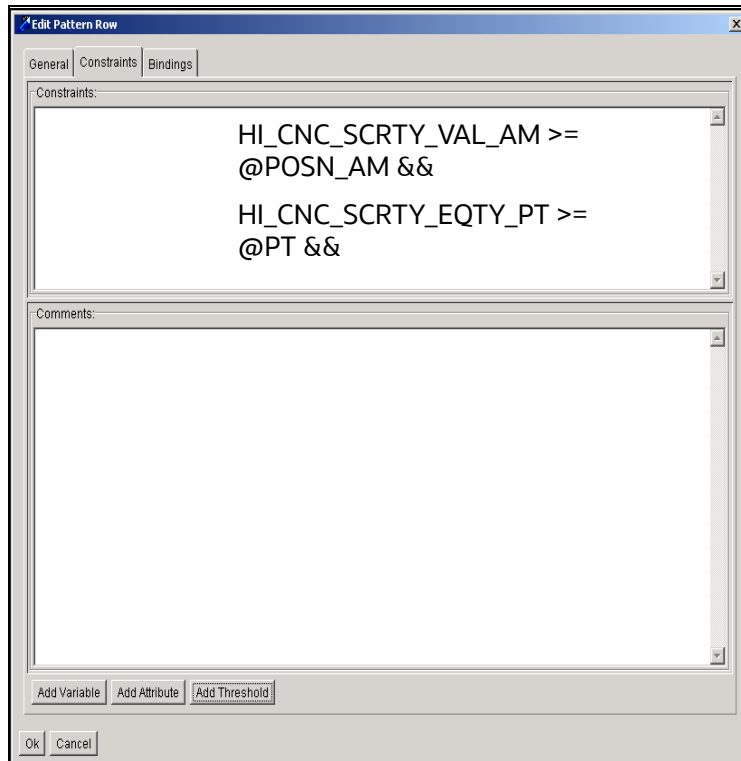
Edit Pattern Row

General | Constraints | Bindings

Constraints:

HI_CNC_SCRTY_VAL_AM >= @POSN_AM &&

HI_CNC_SCRTY_EQTY_PT >= @PT &&

Comments:

Add Variable | Add Attribute | Add Threshold

Ok | Cancel